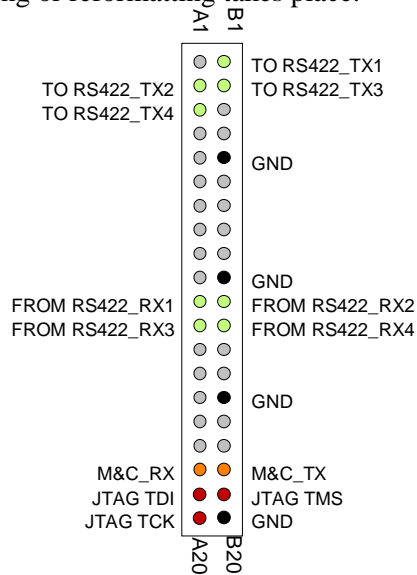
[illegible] of reformatting takes place.

A1 B1

TO RS422_TX1
TO RS422_TX2
TO RS422_TX3
TO RS422_TX4
GND
GND
FROM RS422_RX1
FROM RS422_RX2
FROM RS422_RX3
FROM RS422_RX4
GND
M&C_RX
M&C_TX
JTAG TDI
JTAG TMS
JTAG TCK
GND

A20 B20